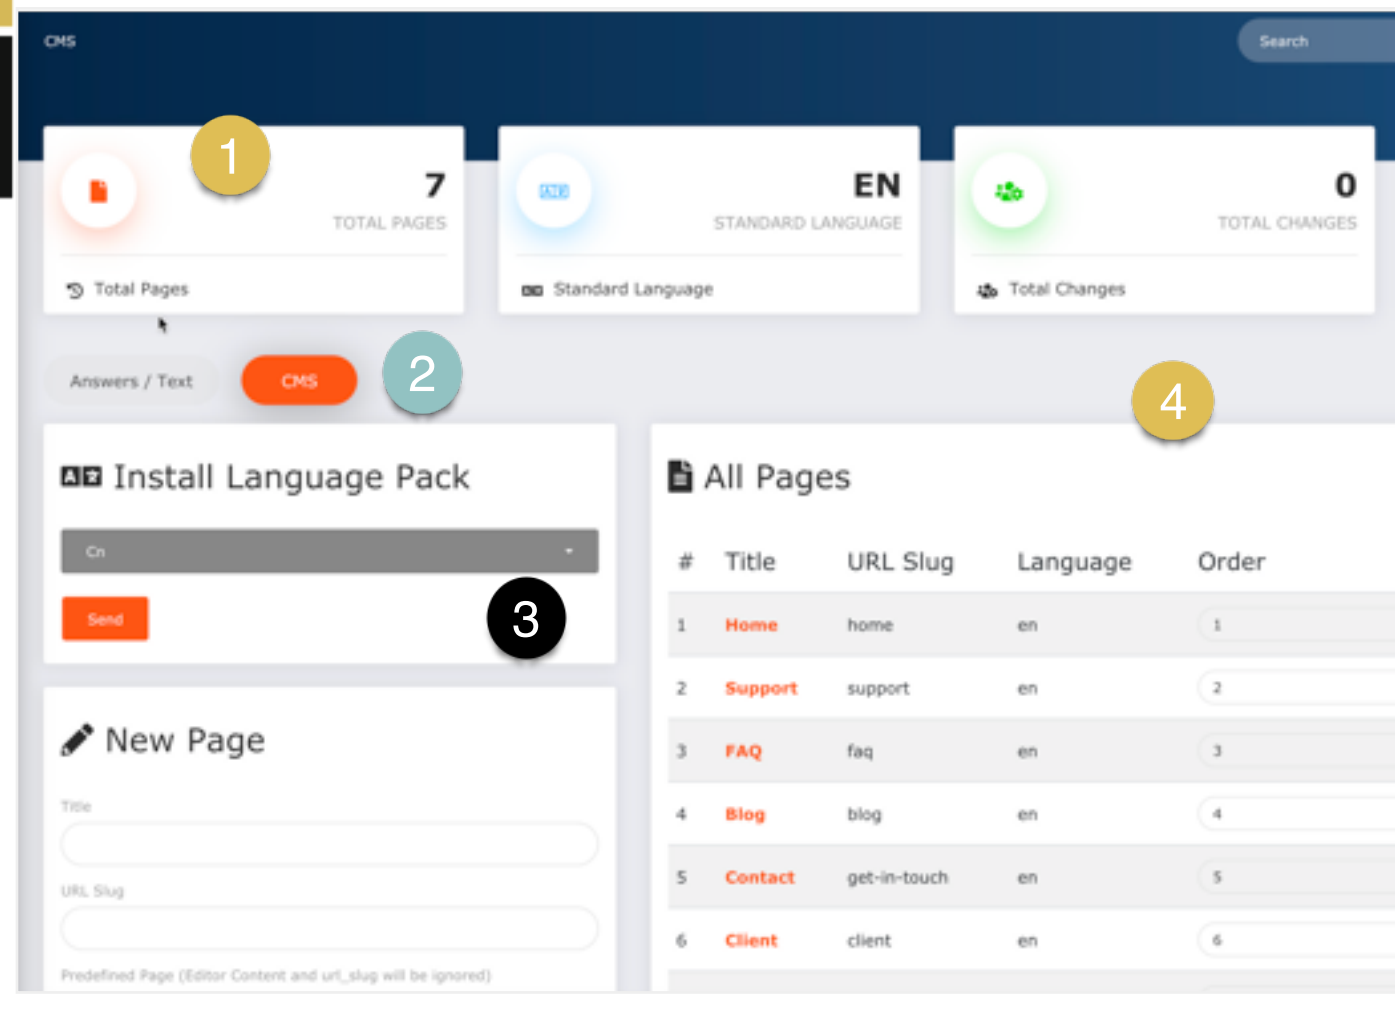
CMS

Search

1

7
TOTAL PAGES

Total Pages

EN
STANDARD LANGUAGE

Standard Language

0
TOTAL CHANGES

Total Changes

Answers / Text

CMS

2

4

Install Language Pack

Cn

Send

3

New Page

Title

URL Slug

Predefined Page (Editor Content and url_slug will be ignored)

All Pages

| # | Title | URL Slug | Language | Order |
|---|---|---|---|---|
| 1 | Home | home | en | 1 |
| 2 | Support | support | en | 2 |
| 3 | FAQ | faq | en | 3 |
| 4 | Blog | blog | en | 4 |
| 5 | Contact | get-in-touch | en | 5 |
| 6 | Client | client | en | 6 |